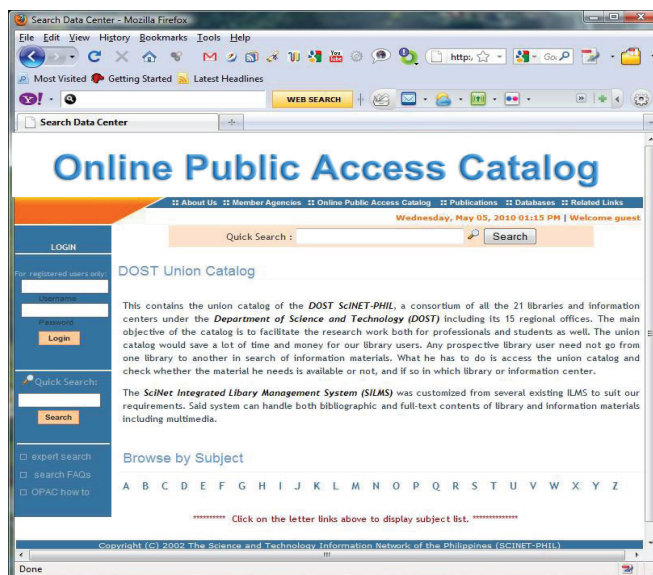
Search Data Center - Mozilla Firefox

File Edit View History Bookmarks Tools Help

http:

Goo

Most Visited Getting Started Latest Headlines

WEB SEARCH

Search Data Center

Online Public Access Catalog

:: About Us :: Member Agencies :: Online Public Access Catalog :: Publications :: Databases :: Related Links

Wednesday, May 05, 2010 01:15 PM | Welcome guest

LOGIN

Quick Search : Search

For registered users only:

Username

Password

Login

DOST Union Catalog

This contains the union catalog of the *DOST SciNET-PHIL*, a consortium of all the 21 libraries and information centers under the *Department of Science and Technology (DOST)* including its 15 regional offices. The main objective of the catalog is to facilitate the research work both for professionals and students as well. The union catalog would save a lot of time and money for our library users. Any prospective library user need not go from one library to another in search of information materials. What he has to do is access the union catalog and check whether the material he needs is available or not, and if so in which library or information center.

The *SciNet Integrated Library Management System (SILMS)* was customized from several existing ILMS to suit our requirements. Said system can handle both bibliographic and full-text contents of library and information materials including multimedia.

Quick Search:

Search

expert search

search FAQs

OPAC how to

Browse by Subject

A B C D E F G H I J K L M N O P Q R S T U V W X Y Z

********** Click on the letter links above to display subject list. ***************

Copyright (C) 2002 The Science and Technology Information Network of the Philippines (SCINET-PHIL)

Done